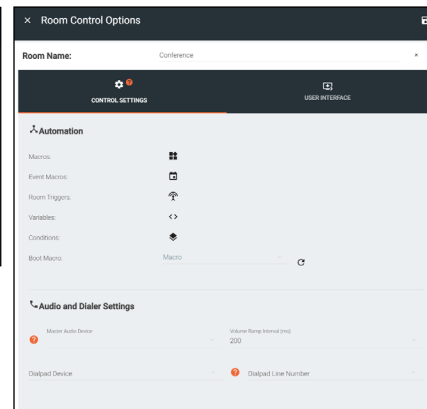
× Room Control Options

Room Name: Conference ×

CONTROL SETTINGS

USER INTERFACE

Automation

Macros:

Event Macros:

Room Triggers:

Variables:

Conditions:

Boot Macro: Macro

Audio and Dialer Settings

Master Audio Device

Volume Ramp Interval (ms)
200

Dialpad Device

Dialpad Line Number